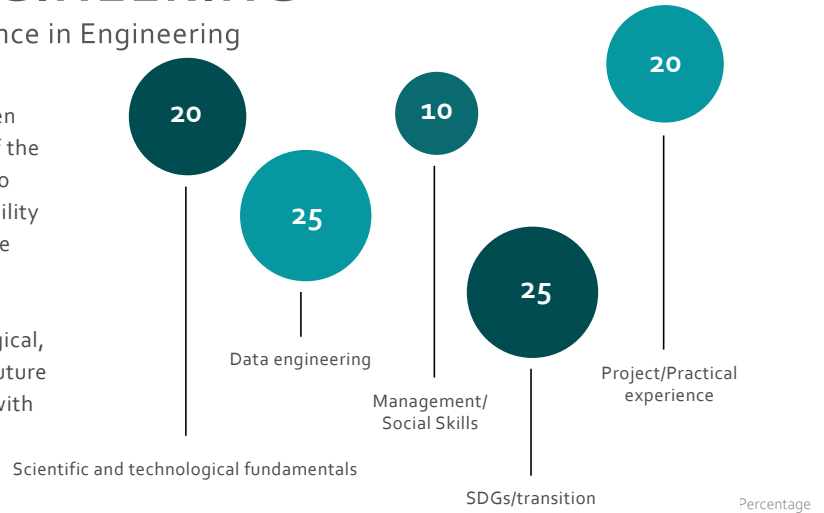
nce in Engineering

en
f the
o
ility
e

gical,
uture
with

20

25

Data engineering

Scientific and technological fundamentals

10

Management/
Social Skills

25

SDGs/transition

20

Project/Practical
experience

Percentage